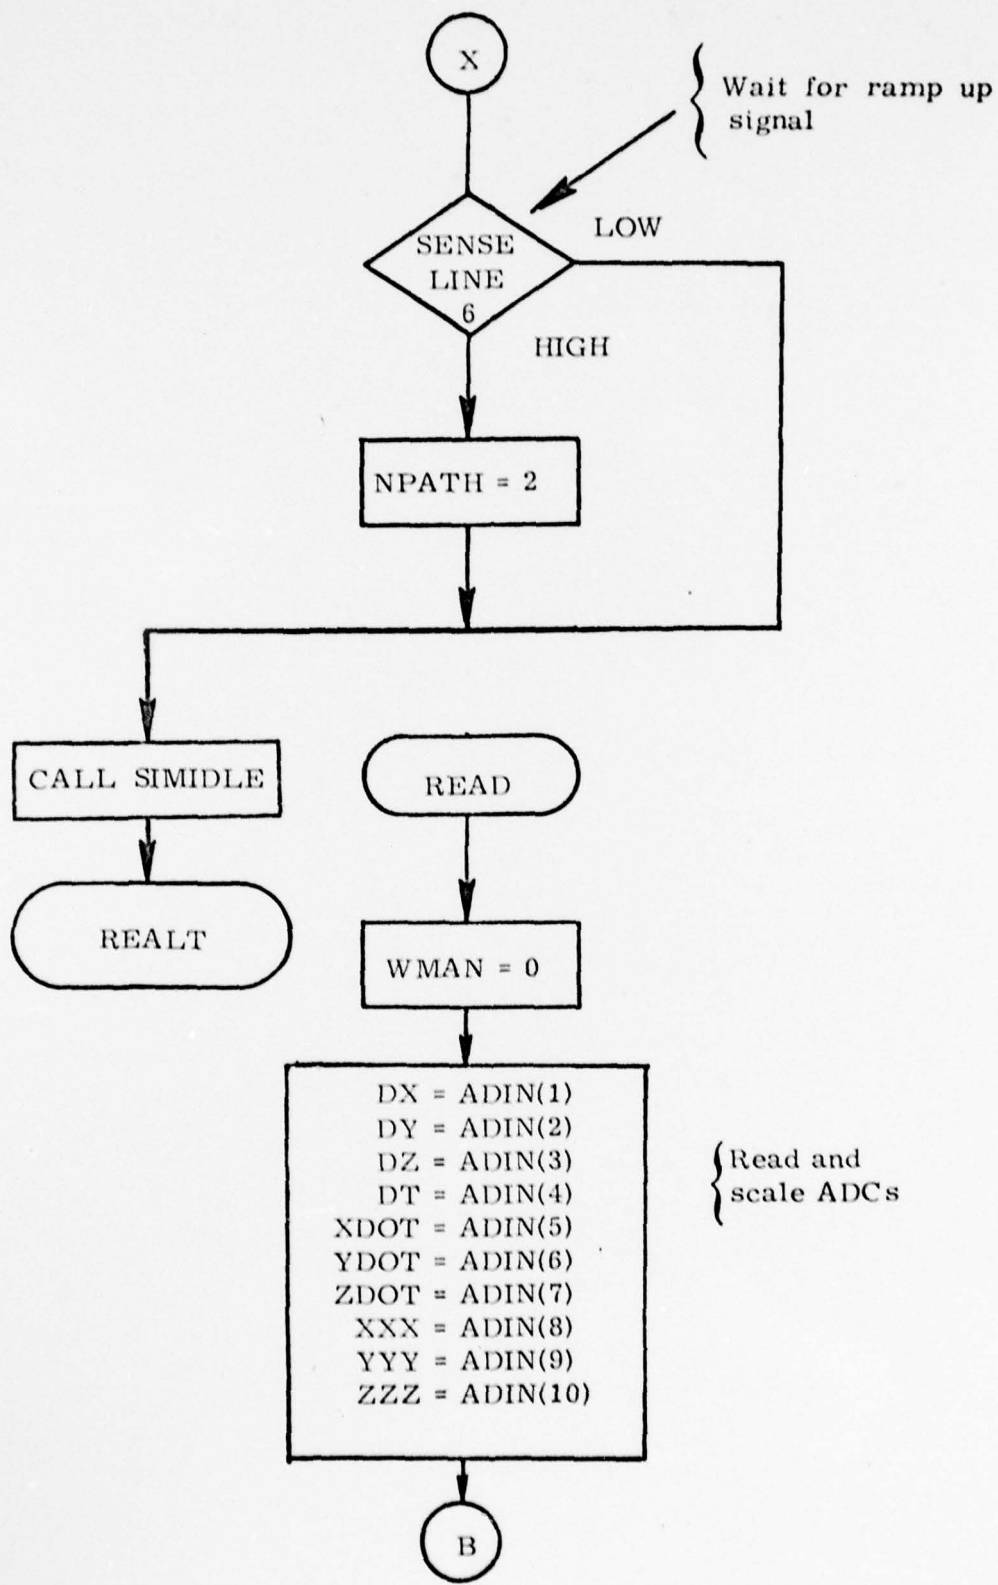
X

Wait for ramp up signal

SENSE LINE 6

LOW

HIGH

NPATH = 2

CALL SIMIDLE

REALT

READ

WMAN = 0

DX = ADIN(1)
DY = ADIN(2)
DZ = ADIN(3)
DT = ADIN(4)
XDOT = ADIN(5)
YDOT = ADIN(6)
ZDOT = ADIN(7)
XXX = ADIN(8)
YYY = ADIN(9)
ZZZ = ADIN(10)

Read and scale ADCs

B